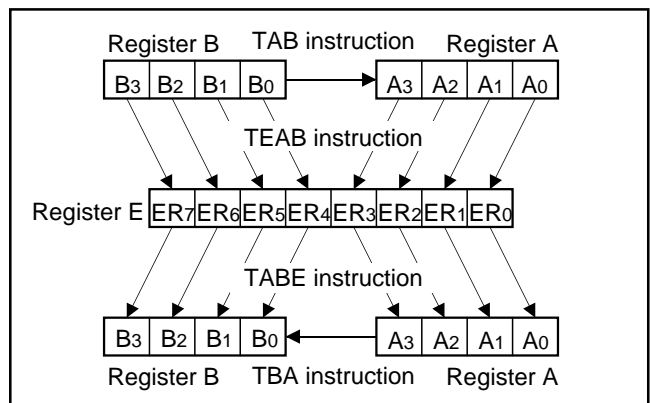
Register B TAB instruction Register A

| $B_3$ | $B_2$ | $B_1$ | $B_0$ |
|---|---|---|---|

| $A_3$ | $A_2$ | $A_1$ | $A_0$ |
|---|---|---|---|

TEAB instruction

Register E

| $ER_7$ | $ER_6$ | $ER_5$ | $ER_4$ | $ER_3$ | $ER_2$ | $ER_1$ | $ER_0$ |
|---|---|---|---|---|---|---|---|

TABE instruction

| $B_3$ | $B_2$ | $B_1$ | $B_0$ |
|---|---|---|---|

| $A_3$ | $A_2$ | $A_1$ | $A_0$ |
|---|---|---|---|

Register B TBA instruction Register A